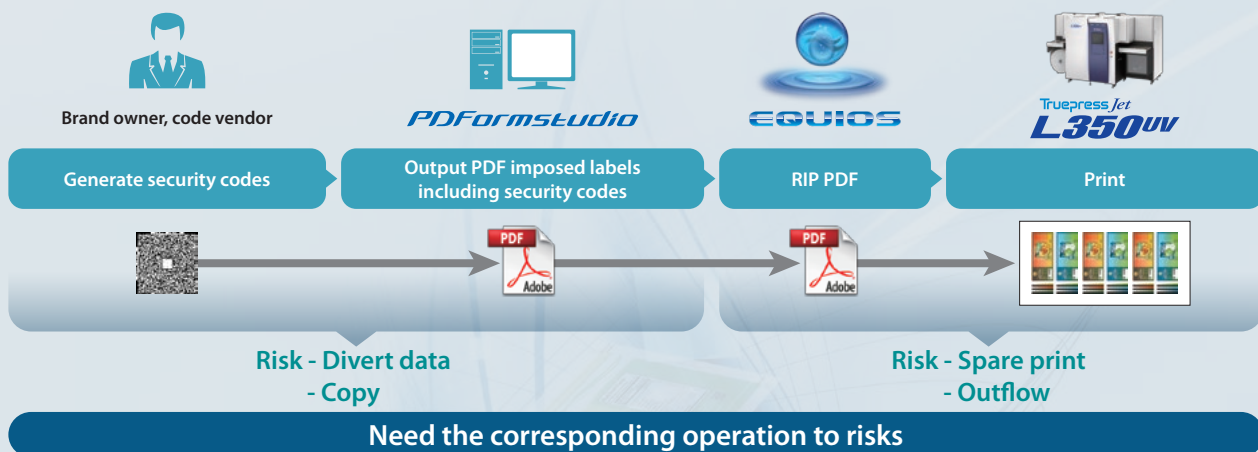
Brand owner, code vendor

PDFormstudio

EQUIOS

Truepress Jet
L350UV

Generate security codes

Output PDF imposed labels including security codes

RIP PDF

Print

PDF
Adobe

PDF
Adobe

Risk - Divert data
- Copy

Risk - Spare print
- Outflow

Need the corresponding operation to risks